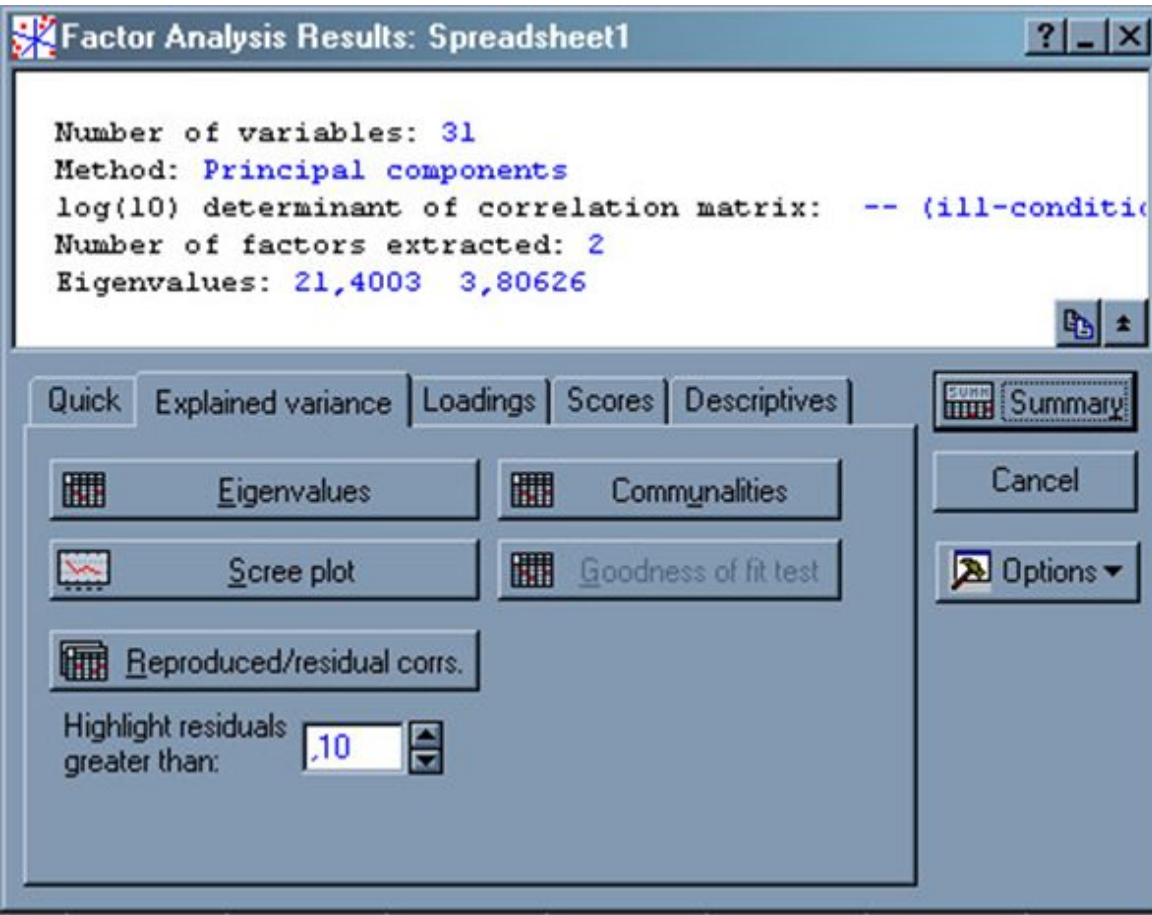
Factor Analysis Results: Spreadsheet1

?

Number of variables: 31
Method: Principal components
log(10) determinant of correlation matrix: -- (ill-conditi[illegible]
Number of factors extracted: 2
Eigenvalues: 21,4003 3,80626

Quick
Explained variance
Loadings
Scores
Descriptives

SUMM Summary

Cancel

Options

Eigenvalues
Communalities
Scree plot
Goodness of fit test
Reproduced/residual corrs.

Highlight residuals greater than: ,10